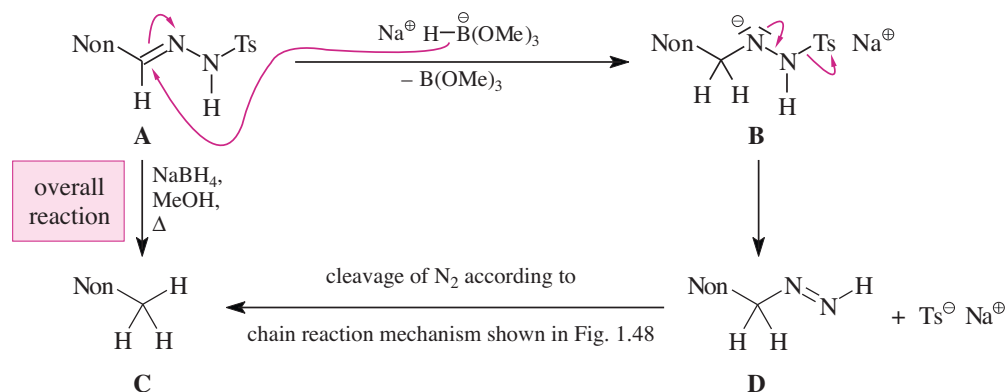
Non N N Ts
H H

A

$Na^{\oplus}$ $H-\overset{\ominus}{B}(OMe)_3$

$-B(OMe)_3$

Non $\overset{\ominus}{N}$ N Ts $Na^{\oplus}$
H H H

B

overall reaction

$NaBH_4$, MeOH, $\Delta$

Non H
H H

C

cleavage of $N_2$ according to

chain reaction mechanism shown in Fig. 1.48

Non N N H
H H

$+\ Ts^{\ominus}\ Na^{\oplus}$

D